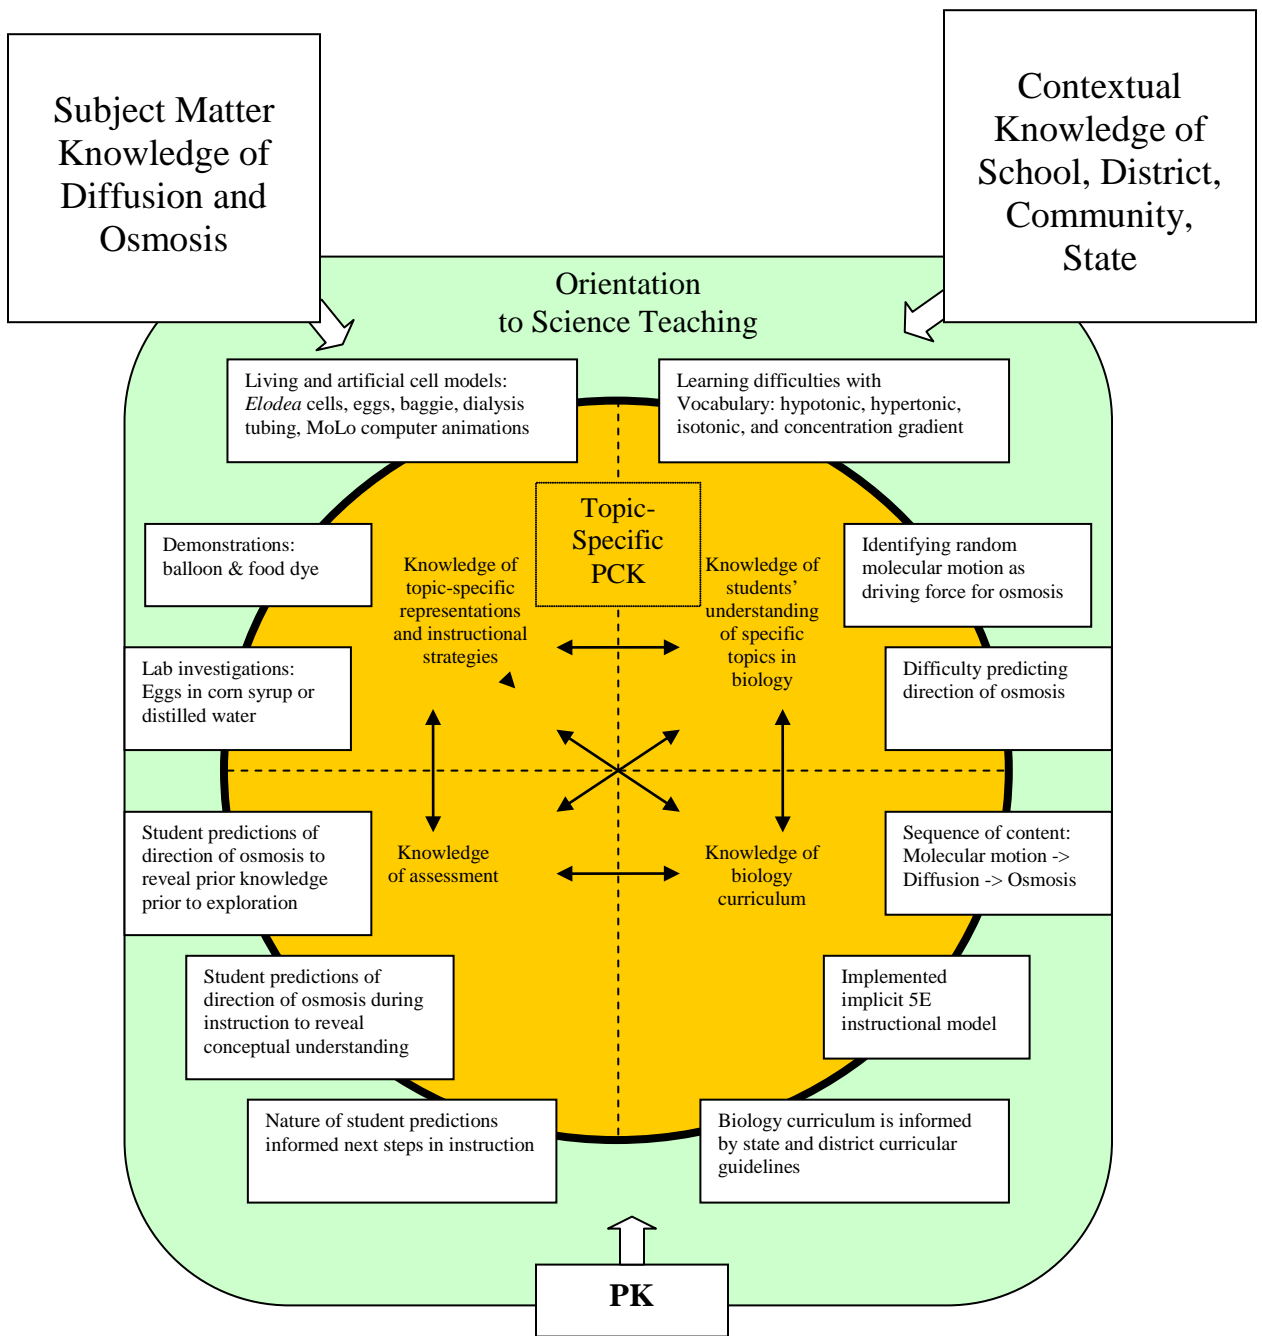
Subject Matter Knowledge of Diffusion and Osmosis

Contextual Knowledge of School, District, Community, State

Orientation to Science Teaching

Living and artificial cell models: *Elodea* cells, eggs, baggie, dialysis tubing, MoLo computer animations

Learning difficulties with Vocabulary: hypotonic, hypertonic, isotonic, and concentration gradient

Topic-Specific PCK

Demonstrations: balloon & food dye

Knowledge of topic-specific representations and instructional strategies

Knowledge of students' understanding of specific topics in biology

Identifying random molecular motion as driving force for osmosis

Lab investigations: Eggs in corn syrup or distilled water

Difficulty predicting direction of osmosis

Student predictions of direction of osmosis to reveal prior knowledge prior to exploration

Knowledge of assessment

Knowledge of biology curriculum

Sequence of content: Molecular motion -> Diffusion -> Osmosis

Student predictions of direction of osmosis during instruction to reveal conceptual understanding

Implemented implicit 5E instructional model

Nature of student predictions informed next steps in instruction

Biology curriculum is informed by state and district curricular guidelines

PK